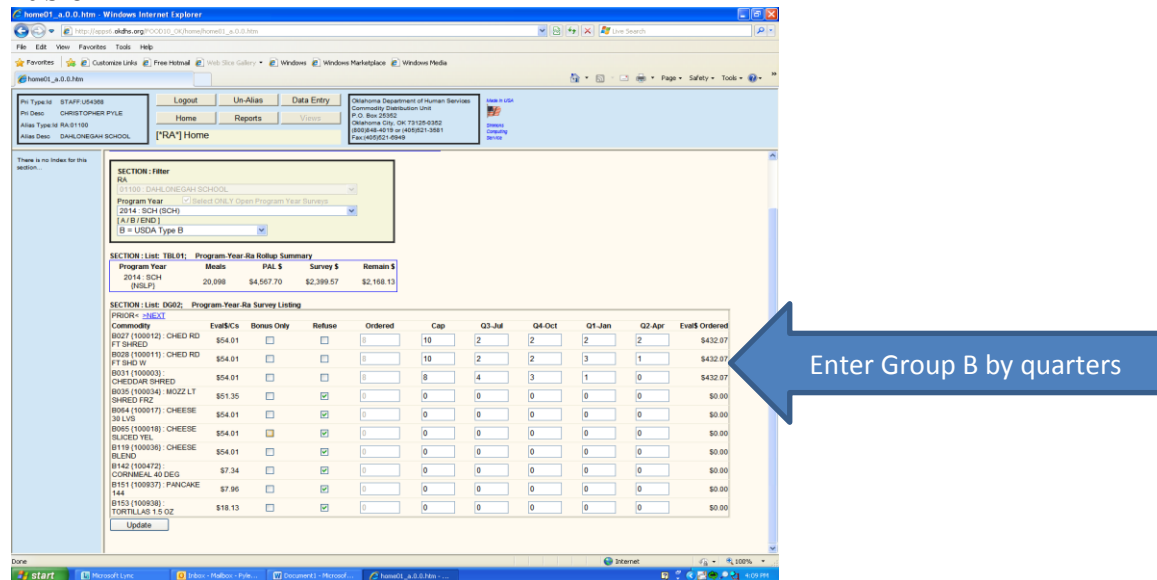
home01_a.0.0.htm - Windows Internet Explorer

http://apps6.okdhs.org/POOD10_OK/home/home01_a.0.0.htm

Live Search

File Edit View Favorites Tools Help

Favorites | Customize Links | Free Hotmail | Web Slice Gallery | Windows | Windows Marketplace | Windows Media

home01_a.0.0.htm

Page Safety Tools

Pri Type:Id STAFF:U54368
Pri Desc CHRISTOPHER PYLE
Alias Type:Id RA:01100
Alias Desc DAHLONEGAH SCHOOL

Logout | Un-Alias | Data Entry
Home | Reports | Views
[*RA*] Home

Oklahoma Department of Human Services
Commodity Distribution Unit
P.O. Box 25352
Oklahoma City, OK 73125-0352
(800)848-4019 or (405)521-3581
Fax:(405)521-6949

Made in USA

Sitemaps Computing Service

There is no Index for this section...

SECTION : Filter
RA
01100 : DAHLONEGAH SCHOOL
Program Year
Select ONLY Open Program Year Surveys
2014 : SCH (SCH)
[ A / B / END ]
B = USDA Type B

SECTION : List: TBL01; Program-Year-Ra Rollup Summary

| Program Year | Meals | PAL $ | Survey $ | Remain $ |
|---|---|---|---|---|
| 2014 : SCH (NSLP) | 20,098 | $4,567.70 | $2,399.57 | $2,168.13 |

SECTION : List: DG02; Program-Year-Ra Survey Listing

PRIOR< >NEXT

| Commodity | Eval$/Cs | Bonus Only | Refuse | Ordered | Cap | Q3-Jul | Q4-Oct | Q1-Jan | Q2-Apr | Eval$ Ordered |
|---|---|---|---|---|---|---|---|---|---|---|
| B027 (100012) : CHED RD FT SHRED | $54.01 | | | 8 | 10 | 2 | 2 | 2 | 2 | $432.07 |
| B028 (100011) : CHED RD FT SHD W | $54.01 | | | 8 | 10 | 2 | 2 | 3 | 1 | $432.07 |
| B031 (100003) : CHEDDAR SHRED | $54.01 | | | 8 | 8 | 4 | 3 | 1 | 0 | $432.07 |
| B035 (100034) : MOZZ LT SHRED FRZ | $51.35 | | | 0 | 0 | 0 | 0 | 0 | 0 | $0.00 |
| B064 (100017) : CHEESE 30 LVS | $54.01 | | | 0 | 0 | 0 | 0 | 0 | 0 | $0.00 |
| B065 (100018) : CHEESE SLICED YEL | $54.01 | | | 0 | 0 | 0 | 0 | 0 | 0 | $0.00 |
| B119 (100036) : CHEESE BLEND | $54.01 | | | 0 | 0 | 0 | 0 | 0 | 0 | $0.00 |
| B142 (100472) : CORNMEAL 40 DEG | $7.34 | | | 0 | 0 | 0 | 0 | 0 | 0 | $0.00 |
| B151 (100937) : PANCAKE 144 | $7.96 | | | 0 | 0 | 0 | 0 | 0 | 0 | $0.00 |
| B153 (100938) : TORTILLAS 1.5 OZ | $18.13 | | | 0 | 0 | 0 | 0 | 0 | 0 | $0.00 |

Update

Enter Group B by quarters

Done | Internet | 100%

start | Microsoft Lync | Inbox - Mailbox - Pyle... | Document1 - Microsof... | home01_a.0.0.htm - ... | 4:09 PM